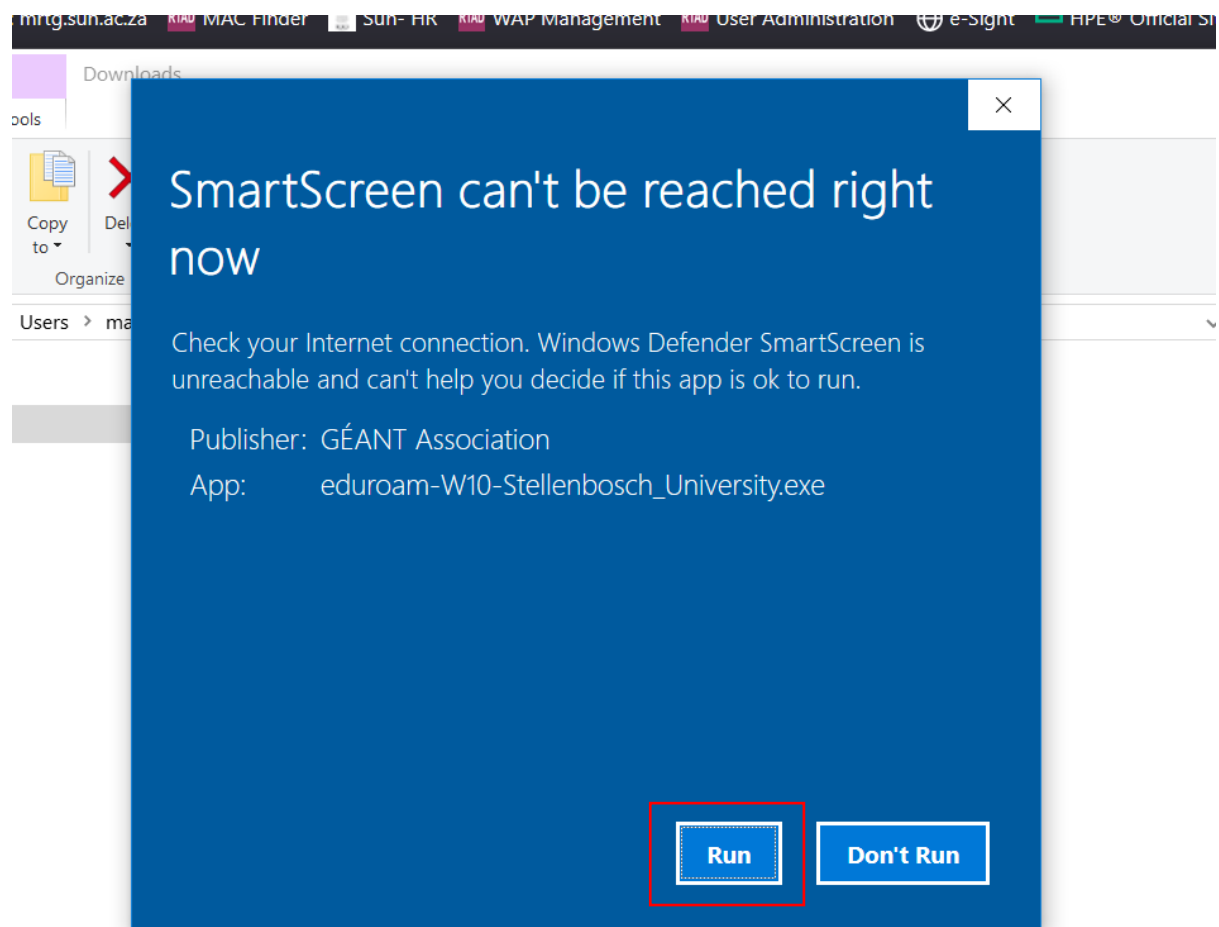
mrtg.sun.ac.za RIAD MAC Finder Sun- HR RIAD WAP Management RIAD User Administration e-Sight HPE® Official Sh

Downloads

ools

Copy to

Del

Organize

Users › ma

×

SmartScreen can't be reached right now

Check your Internet connection. Windows Defender SmartScreen is unreachable and can't help you decide if this app is ok to run.

Publisher: GÉANT Association
App: eduroam-W10-Stellenbosch_University.exe

Run

Don't Run